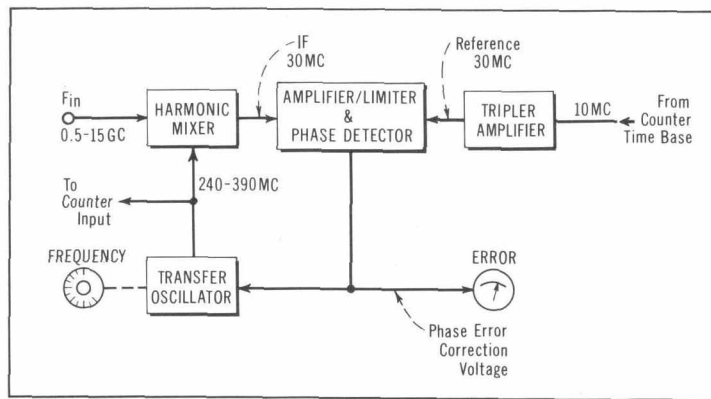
IF 30MC

Reference 30MC

Fin 0.5-15GC

HARMONIC MIXER

AMPLIFIER/LIMITER & PHASE DETECTOR

TRIPLER AMPLIFIER

10MC

From Counter Time Base

To Counter Input

240-390MC

FREQUENCY

TRANSFER OSCILLATOR

ERROR

Phase Error Correction Voltage